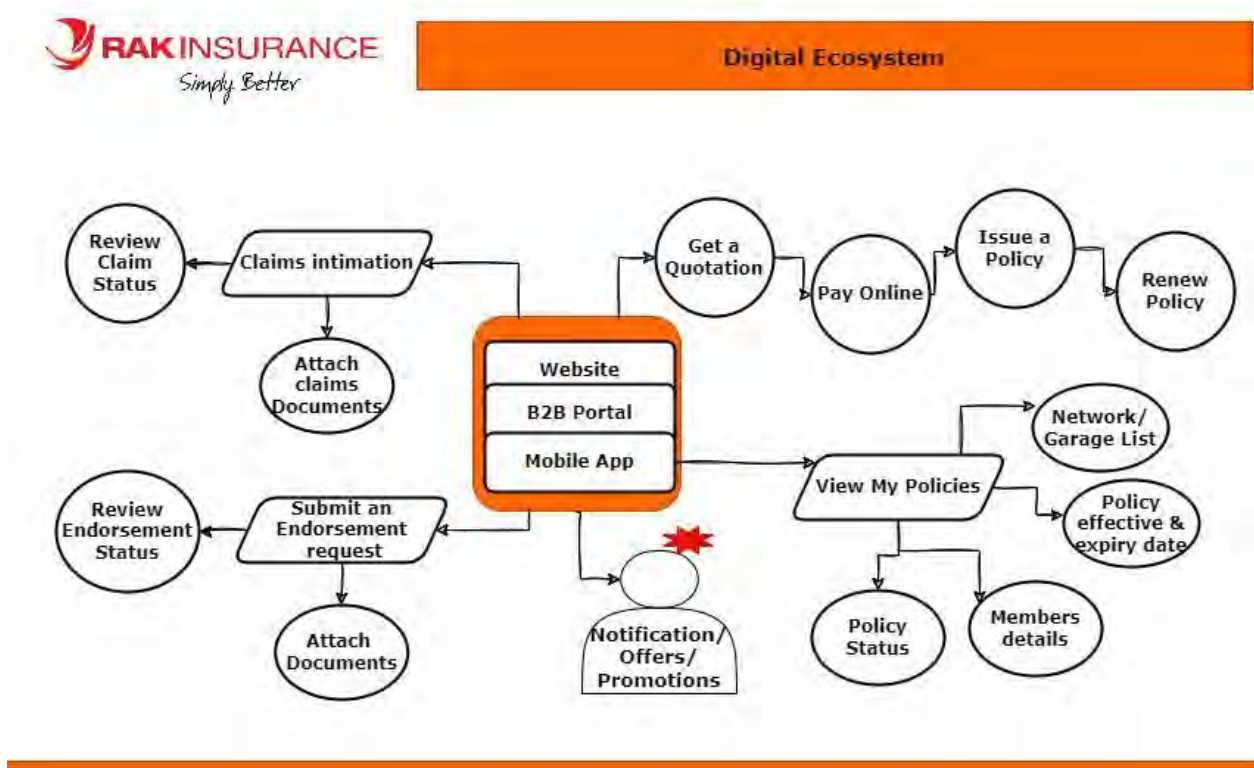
RAKINSURANCE
Simply Better

Digital Ecosystem

Review Claim Status

Claims intimation

Attach claims Documents

Get a Quotation

Pay Online

Issue a Policy

Renew Policy

Website

B2B Portal

Mobile App

Network/ Garage List

View My Policies

Policy effective & expiry date

Review Endorsement Status

Submit an Endorsement request

Attach Documents

Notification/ Offers/ Promotions

Policy Status

Members details